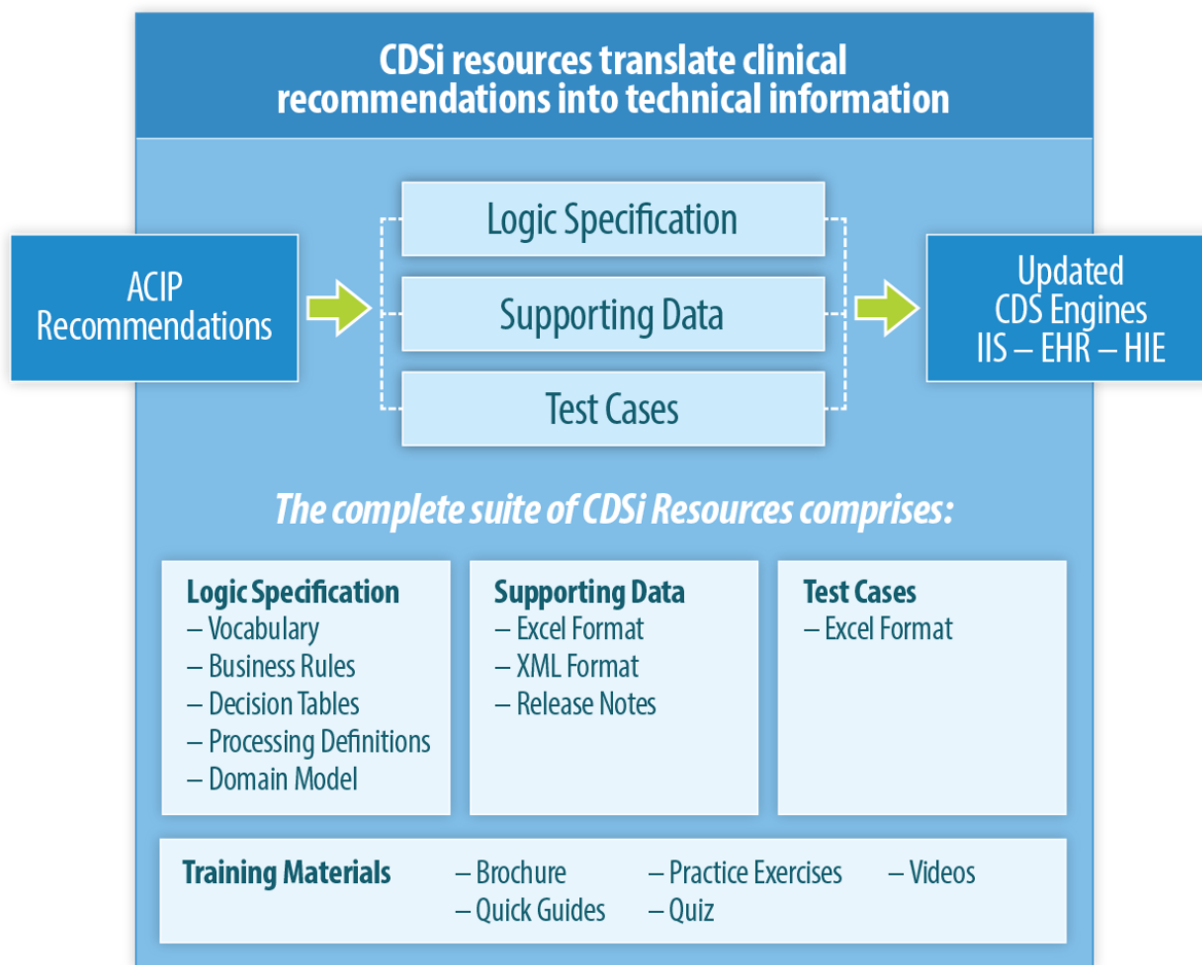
CDSi resources translate clinical recommendations into technical information

ACIP Recommendations

Logic Specification

Supporting Data

Test Cases

Updated CDS Engines IIS – EHR – HIE

The complete suite of CDSi Resources comprises:

Logic Specification
– Vocabulary
– Business Rules
– Decision Tables
– Processing Definitions
– Domain Model

Supporting Data
– Excel Format
– XML Format
– Release Notes

Test Cases
– Excel Format

Training Materials
– Brochure
– Quick Guides
– Practice Exercises
– Quiz
– Videos